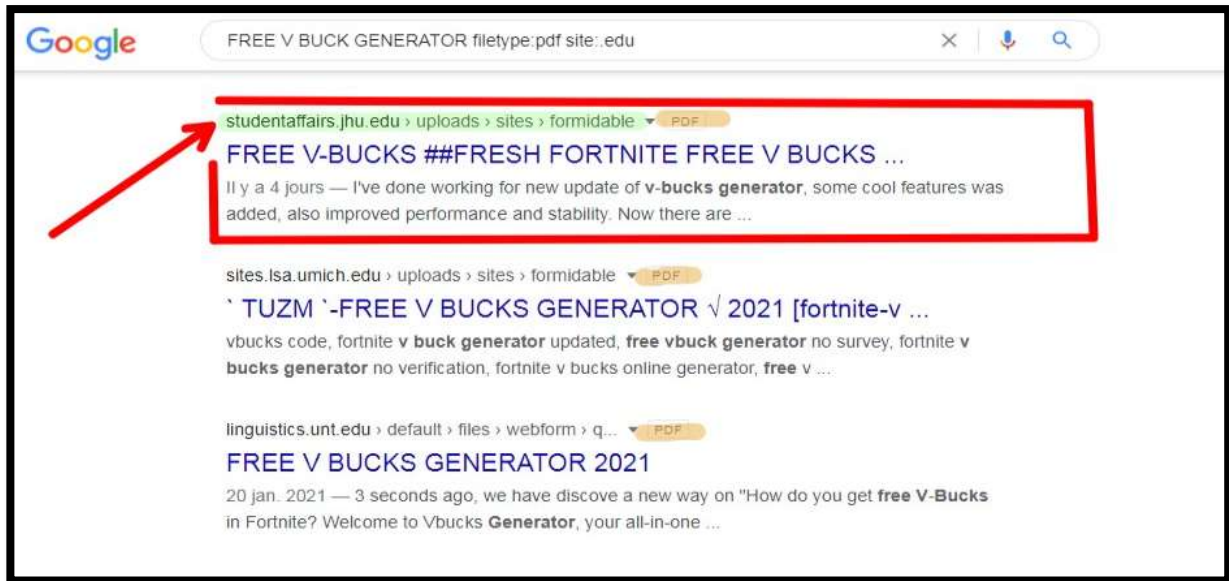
Google

FREE V BUCK GENERATOR filetype:pdf site:.edu

studentaffairs.jhu.edu › uploads › sites › formidable PDF

FREE V-BUCKS ##FRESH FORTNITE FREE V BUCKS ...

Il y a 4 jours — I've done working for new update of v-bucks generator, some cool features was added, also improved performance and stability. Now there are ...

sites.lsa.umich.edu › uploads › sites › formidable PDF

` TUZM `-FREE V BUCKS GENERATOR √ 2021 [fortnite-v ...

vbucks code, fortnite v buck generator updated, free vbuck generator no survey, fortnite v bucks generator no verification, fortnite v bucks online generator, free v ...

linguistics.unt.edu › default › files › webform › q... PDF

FREE V BUCKS GENERATOR 2021

20 jan. 2021 — 3 seconds ago, we have discove a new way on "How do you get free V-Bucks in Fortnite? Welcome to Vbucks Generator, your all-in-one ...